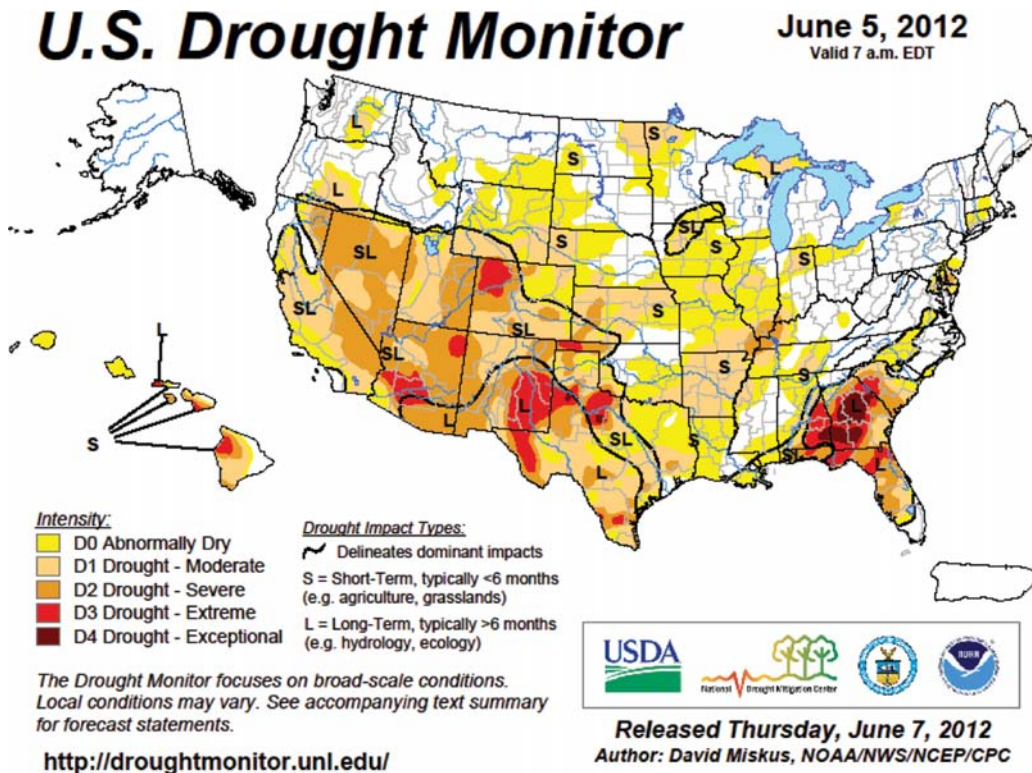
U.S. Drought Monitor

June 5, 2012
Valid 7 a.m. EDT

L
S
S
S
L
SL
S
SL
S
S
SL
S
SL
SL
S
S
L
S
S
L
SL
S
S
L
SL
S

Intensity:
D0 Abnormally Dry
D1 Drought - Moderate
D2 Drought - Severe
D3 Drought - Extreme
D4 Drought - Exceptional

Drought Impact Types:
Delineates dominant impacts
S = Short-Term, typically <6 months (e.g. agriculture, grasslands)
L = Long-Term, typically >6 months (e.g. hydrology, ecology)

The Drought Monitor focuses on broad-scale conditions. Local conditions may vary. See accompanying text summary for forecast statements.

USDA
National Drought Mitigation Center
NOAA

http://droughtmonitor.unl.edu/

Released Thursday, June 7, 2012
Author: David Miskus, NOAA/NWS/NCEP/CPC